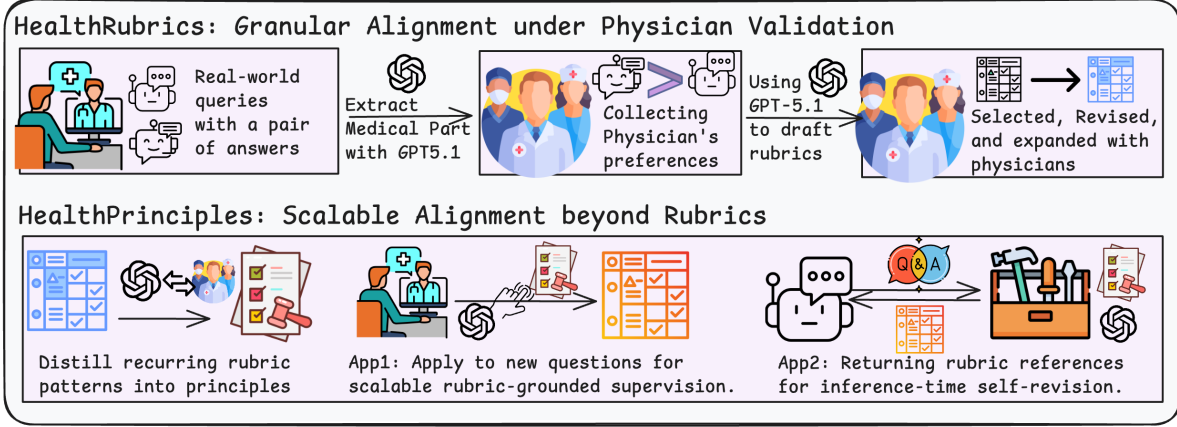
HealthRubrics: Granular Alignment under Physician Validation

Real-world queries with a pair of answers

Extract Medical Part with GPT5.1

Collecting Physician's preferences

Using GPT-5.1 to draft rubrics

Selected, Revised, and expanded with physicians

HealthPrinciples: Scalable Alignment beyond Rubrics

Distill recurring rubric patterns into principles

App1: Apply to new questions for scalable rubric-grounded supervision.

Q&A

App2: Returning rubric references for inference-time self-revision.